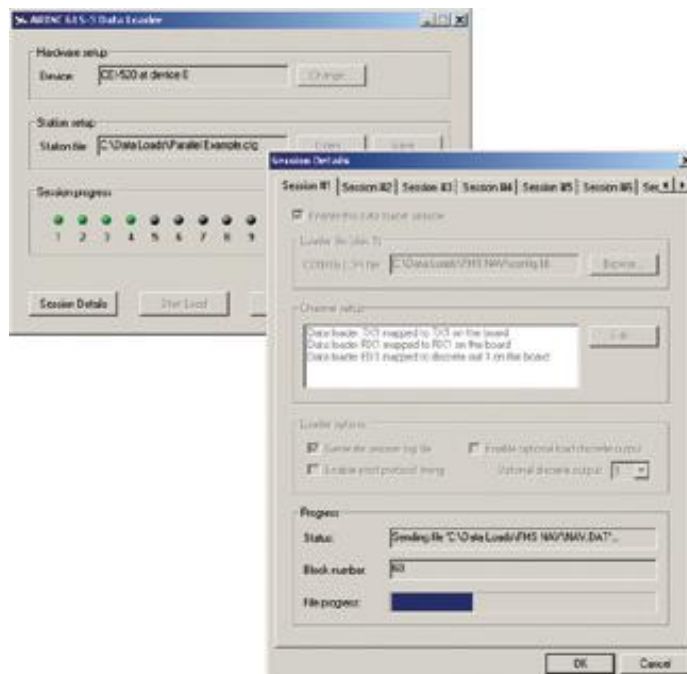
ARINC 615-3 Data Loader

Hardware setup
Device: CEI-520 at device 0
Change...

Station setup
Station file: C:\Data Loads\Parallel Example.cfg
Open...
Save...

Session progress
1 2 3 4 5 6 7 8 9

Session Details
Start Load

Session Details
Session #1 | Session #2 | Session #3 | Session #4 | Session #5 | Session #6 | Se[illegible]

Enable this data loader session

Loader file (.lum ?)
Configuration file: C:\Data Loads\FMS NAV\config.lit
Browse...

Channel setup
Data loader TX1 mapped to TX1 on the board
Data loader RX1 mapped to RX1 on the board
Data loader RX1 mapped to discrete out 1 on the board
Edit...

Loader options
Generate session log file
Enable optional load discrete output
Enable short protocol timing
Optional discrete output: 1

Progress
Status: Sending file "C:\Data Loads\FMS NAV\NAV.DAT"...
Block number: 60
File progress:

OK
Cancel